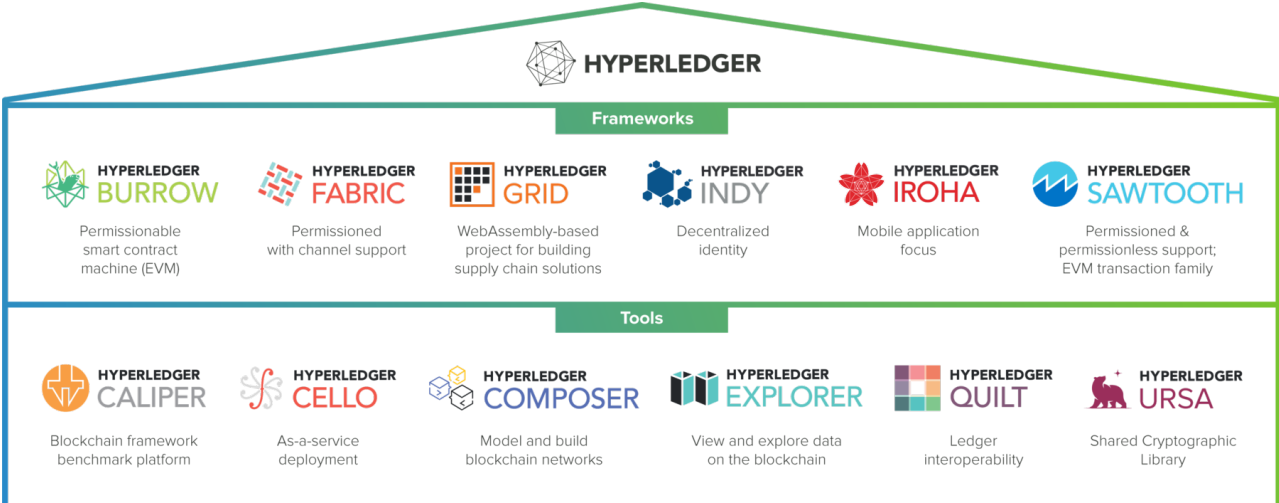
HYPERLEDGER

Frameworks

HYPERLEDGER BURROW
Permissionable smart contract machine (EVM)

HYPERLEDGER FABRIC
Permissioned with channel support

HYPERLEDGER GRID
WebAssembly-based project for building supply chain solutions

HYPERLEDGER INDY
Decentralized identity

HYPERLEDGER IROHA
Mobile application focus

HYPERLEDGER SAWTOOTH
Permissioned & permissionless support; EVM transaction family

Tools

HYPERLEDGER CALIPER
Blockchain framework benchmark platform

HYPERLEDGER CELLO
As-a-service deployment

HYPERLEDGER COMPOSER
Model and build blockchain networks

HYPERLEDGER EXPLORER
View and explore data on the blockchain

HYPERLEDGER QUILT
Ledger interoperability

HYPERLEDGER URSA
Shared Cryptographic Library